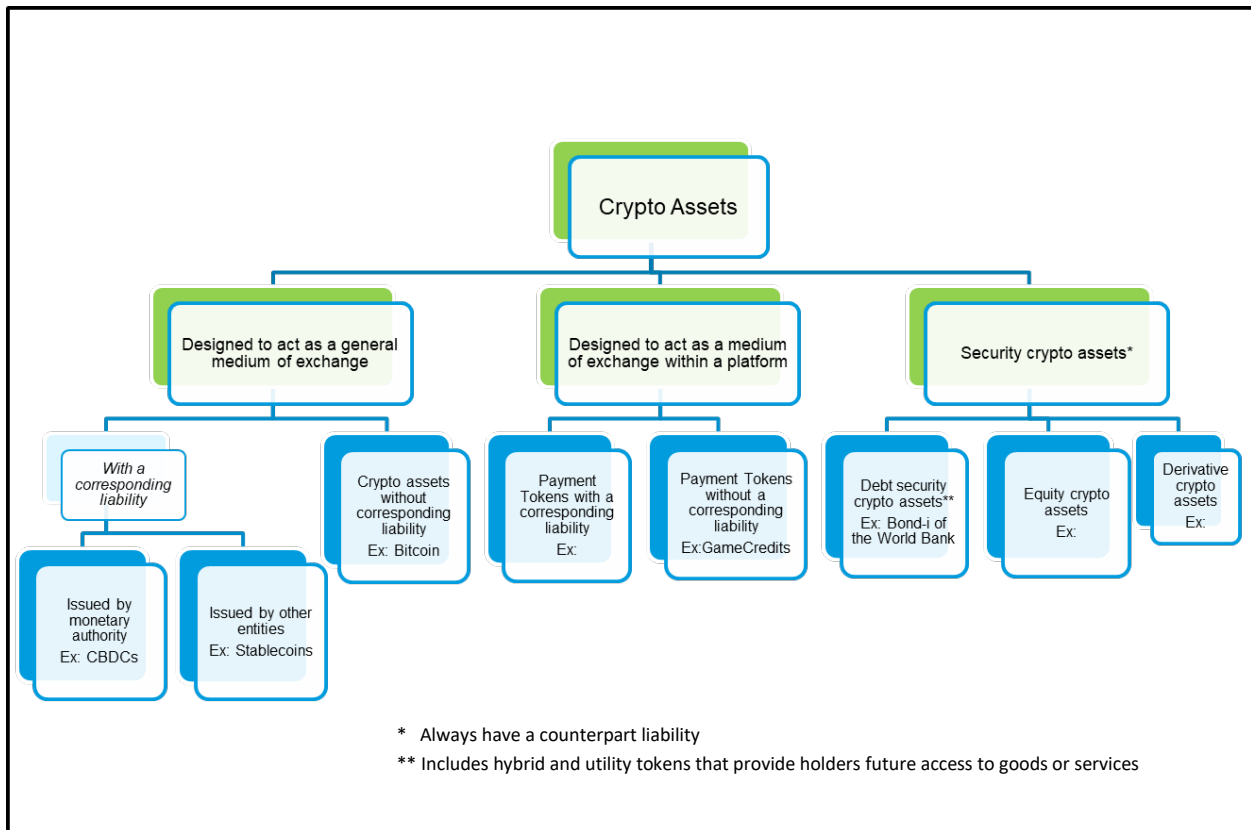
Crypto Assets

Designed to act as a general medium of exchange

Designed to act as a medium of exchange within a platform

Security crypto assets*

With a corresponding liability

Crypto assets without corresponding liability
Ex: Bitcoin

Payment Tokens with a corresponding liability
Ex:

Payment Tokens without a corresponding liability
Ex:GameCredits

Debt security crypto assets**
Ex: Bond-i of the World Bank

Equity crypto assets
Ex:

Derivative crypto assets
Ex:

Issued by monetary authority
Ex: CBDCs

Issued by other entities
Ex: Stablecoins

* Always have a counterpart liability
** Includes hybrid and utility tokens that provide holders future access to goods or services